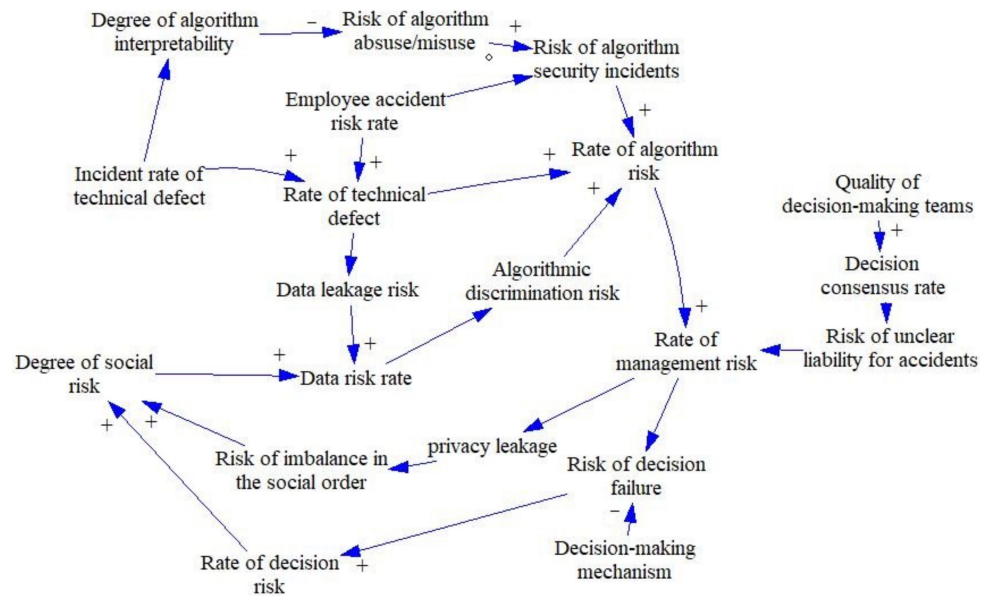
Degree of algorithm interpretability
–
Risk of algorithm absuse/misuse
+
Risk of algorithm security incidents
Employee accident risk rate
+
Incident rate of technical defect
+
+
Rate of technical defect
+
Rate of algorithm risk
+
Quality of decision-making teams
+
Decision consensus rate
Data leakage risk
Algorithmic discrimination risk
+
Rate of management risk
Risk of unclear liability for accidents
Degree of social risk
+
+
Data risk rate
+
+
privacy leakage
Risk of imbalance in the social order
Risk of decision failure
–
Decision-making mechanism
Rate of decision risk
+